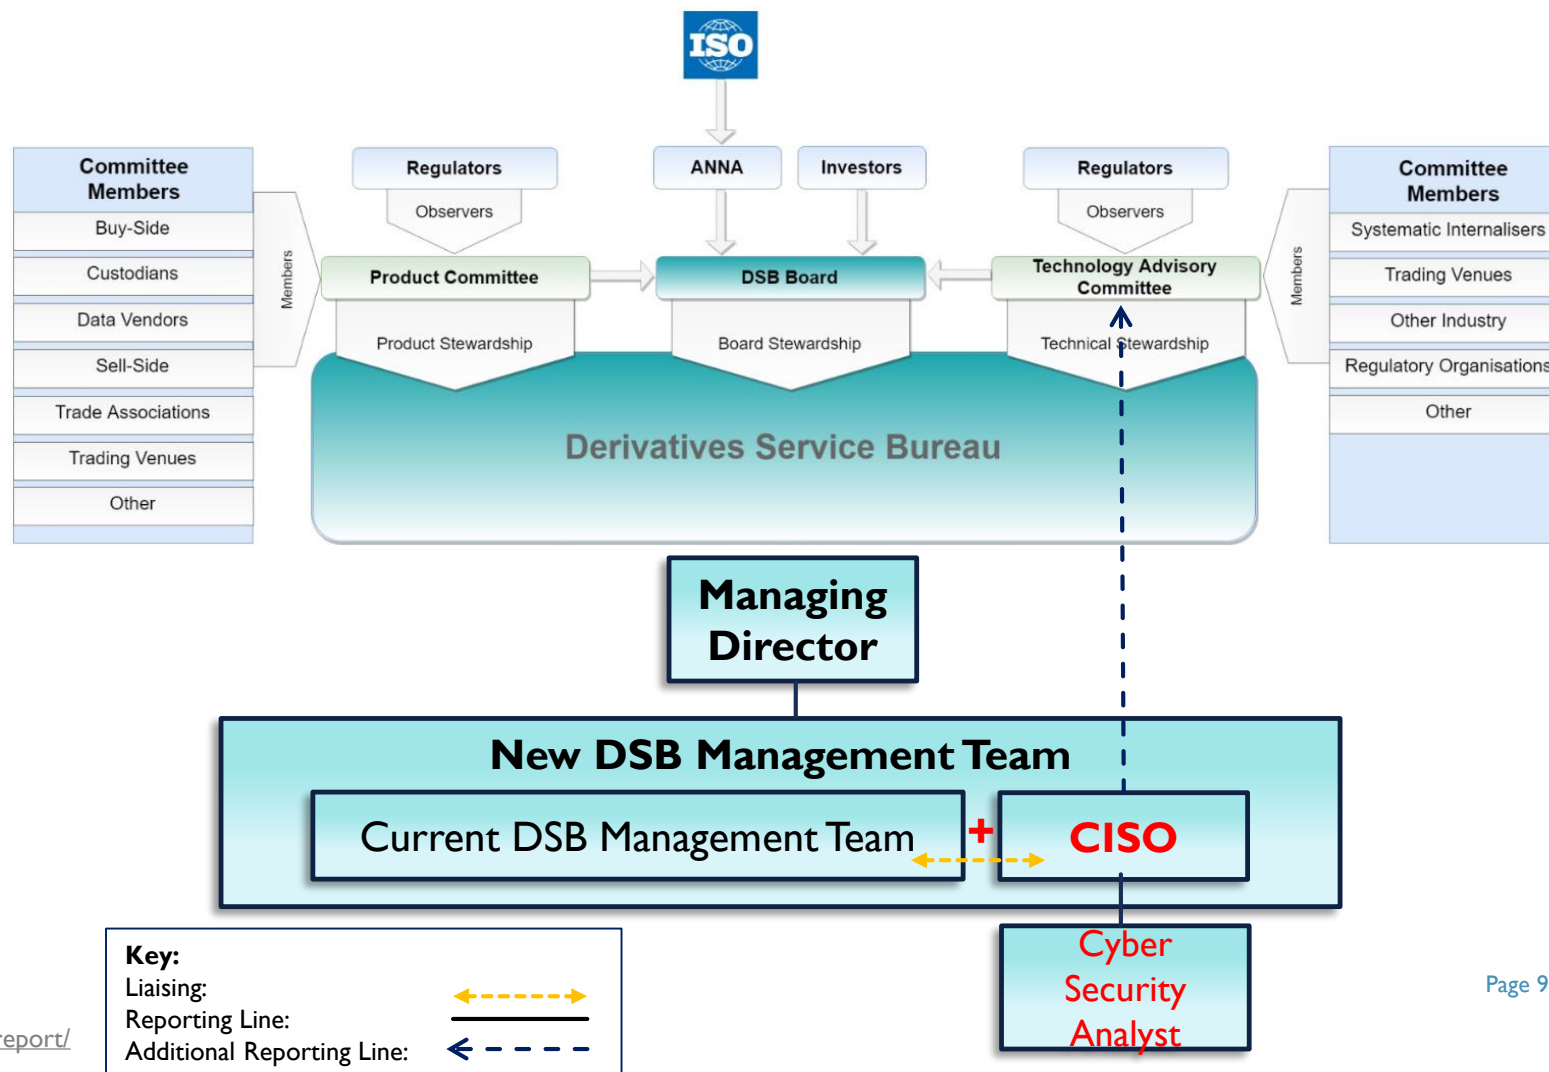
ISO

Committee Members

Buy-Side

Custodians

Data Vendors

Sell-Side

Trade Associations

Trading Venues

Other

Members

Regulators

Observers

Product Committee

Product Stewardship

ANNA

Investors

DSB Board

Board Stewardship

Regulators

Observers

Technology Advisory Committee

Technical Stewardship

Members

Committee Members

Systematic Internalisers

Trading Venues

Other Industry

Regulatory Organisations

Other

Derivatives Service Bureau

Managing Director

New DSB Management Team

Current DSB Management Team

+

CISO

Cyber Security Analyst

Key:
Liaising:
Reporting Line:
Additional Reporting Line:

report/

Page 9